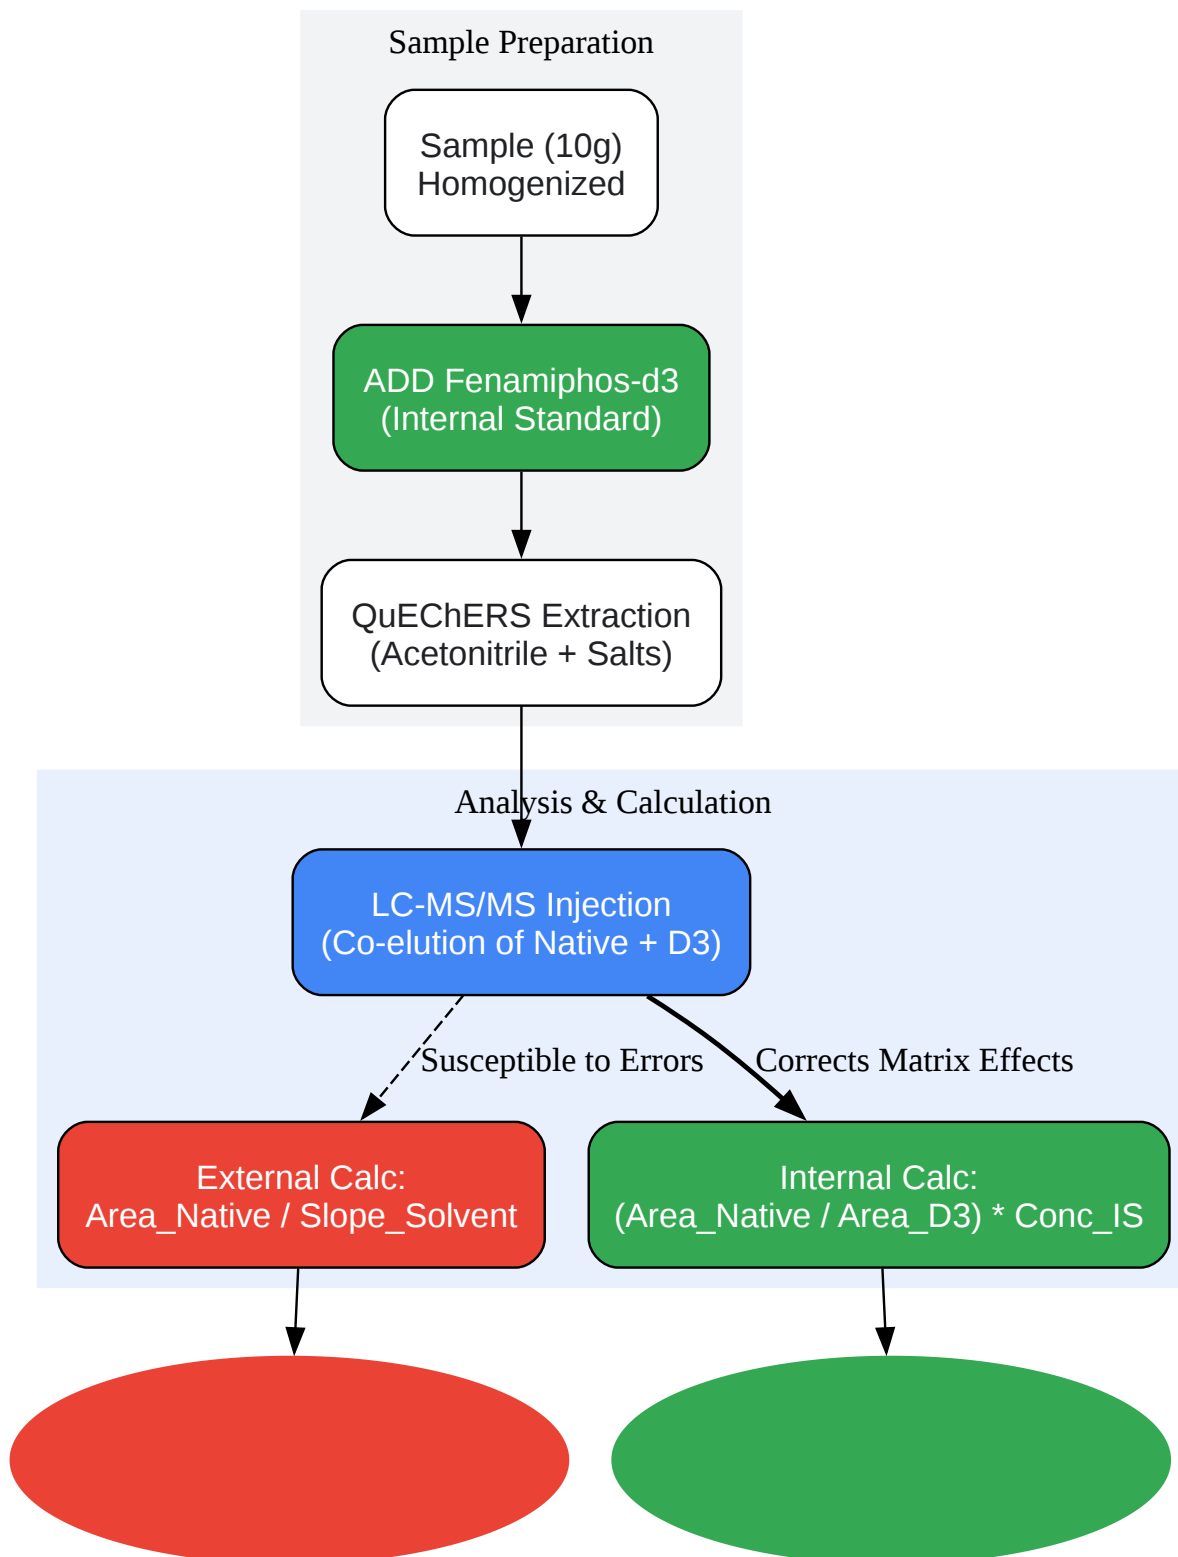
Sample Preparation

Sample (10g)
Homogenized

ADD Fenamiphos-d3
(Internal Standard)

QuEChERS Extraction
(Acetonitrile + Salts)

Analysis & Calculation

LC-MS/MS Injection
(Co-elution of Native + D3)

Susceptible to Errors

Corrects Matrix Effects

External Calc:
Area_Native / Slope_Solvent

Internal Calc:
(Area_Native / Area_D3) * Conc_IS